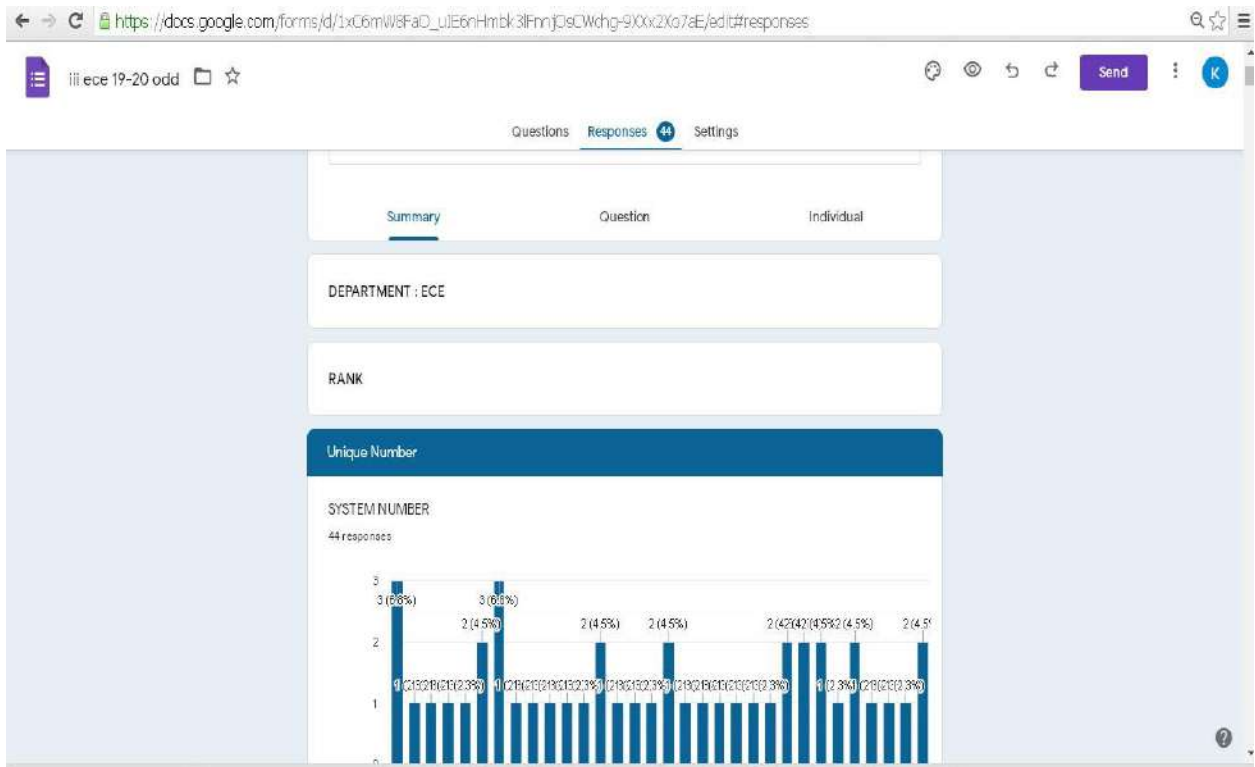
https://docs.google.com/forms/d/1xC6mW8FaD_uIE6nHmbk3lFmnjDsCWchg-9XXx2Xo7aE/edit#responses

iii ece 19-20 odd

Send

K

Questions Responses 44 Settings

Summary Question Individual

DEPARTMENT : ECE

RANK

Unique Number

SYSTEM NUMBER

44 responses

3
2
1
0

3 (6.8%) 3 (6.8%) 2 (4.5%) 2 (4.5%) 2 (4.5%) 2 (4.5%) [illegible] 2 (4.5%) 2 (4.5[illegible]

1 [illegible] (2.3%) 1 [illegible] (2.3%) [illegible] (2.3%) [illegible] (2.3%) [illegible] (2.3%) 1 (2.3%) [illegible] (2.3%)